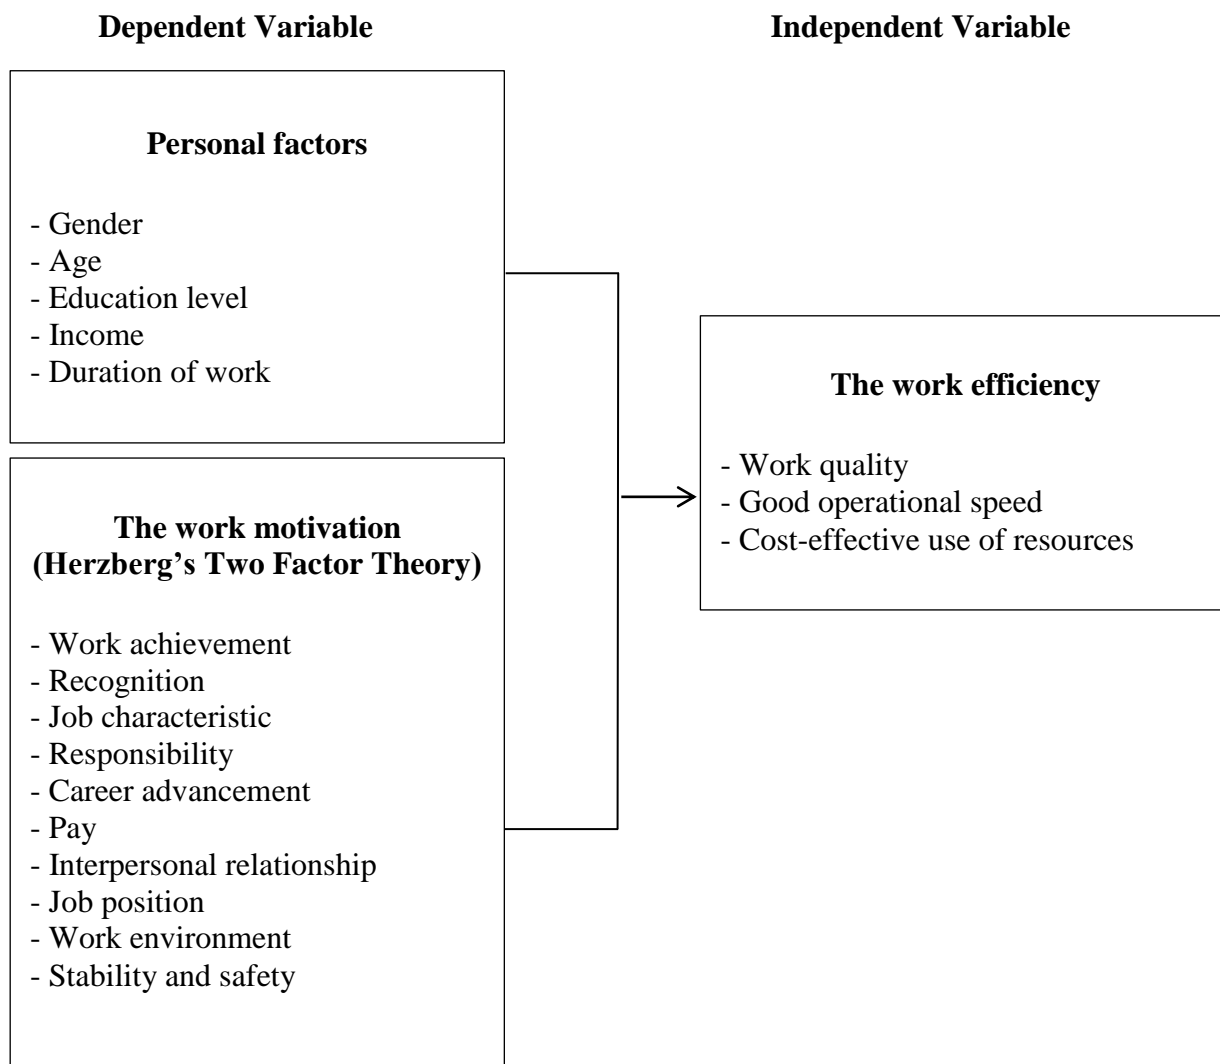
**Dependent Variable**

**Independent Variable**

**Personal factors**

- Gender
- Age
- Education level
- Income
- Duration of work

**The work motivation (Herzberg's Two Factor Theory)**

- Work achievement
- Recognition
- Job characteristic
- Responsibility
- Career advancement
- Pay
- Interpersonal relationship
- Job position
- Work environment
- Stability and safety

**The work efficiency**

- Work quality
- Good operational speed
- Cost-effective use of resources